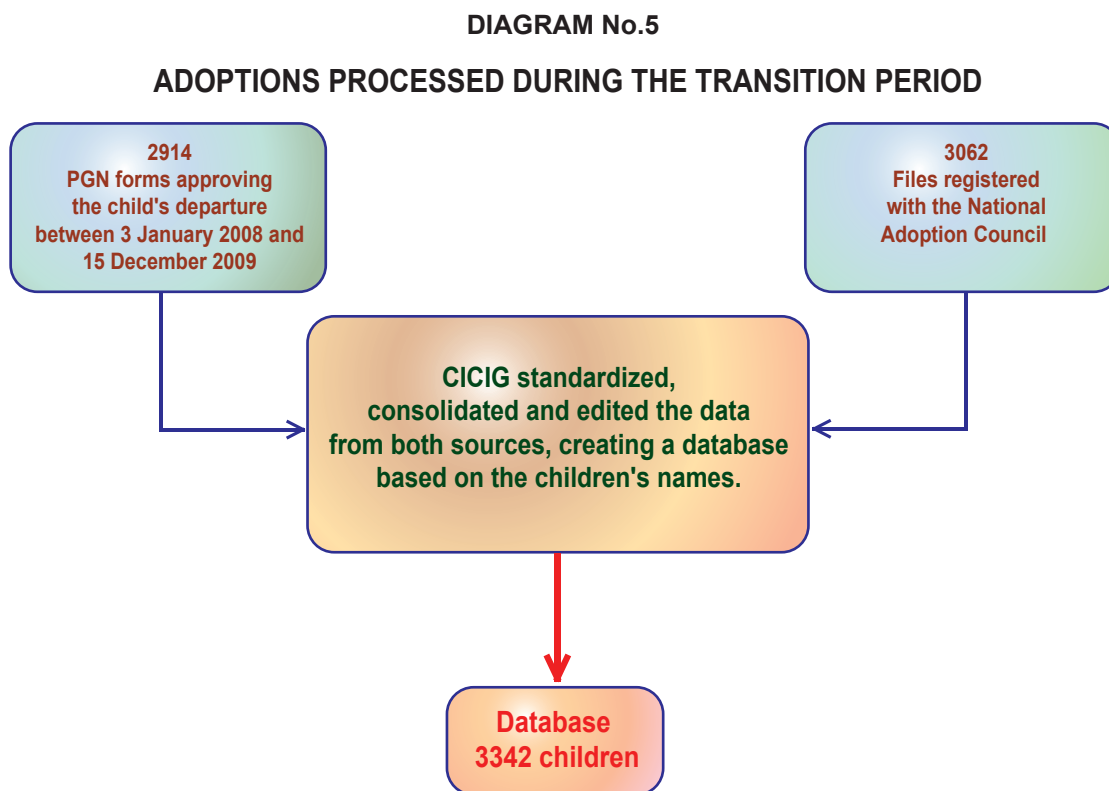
DIAGRAM No.5

ADOPTIONS PROCESSED DURING THE TRANSITION PERIOD

2914
PGN forms approving the child's departure between 3 January 2008 and 15 December 2009

3062
Files registered with the National Adoption Council

CICIG standardized, consolidated and edited the data from both sources, creating a database based on the children's names.

Database
3342 children